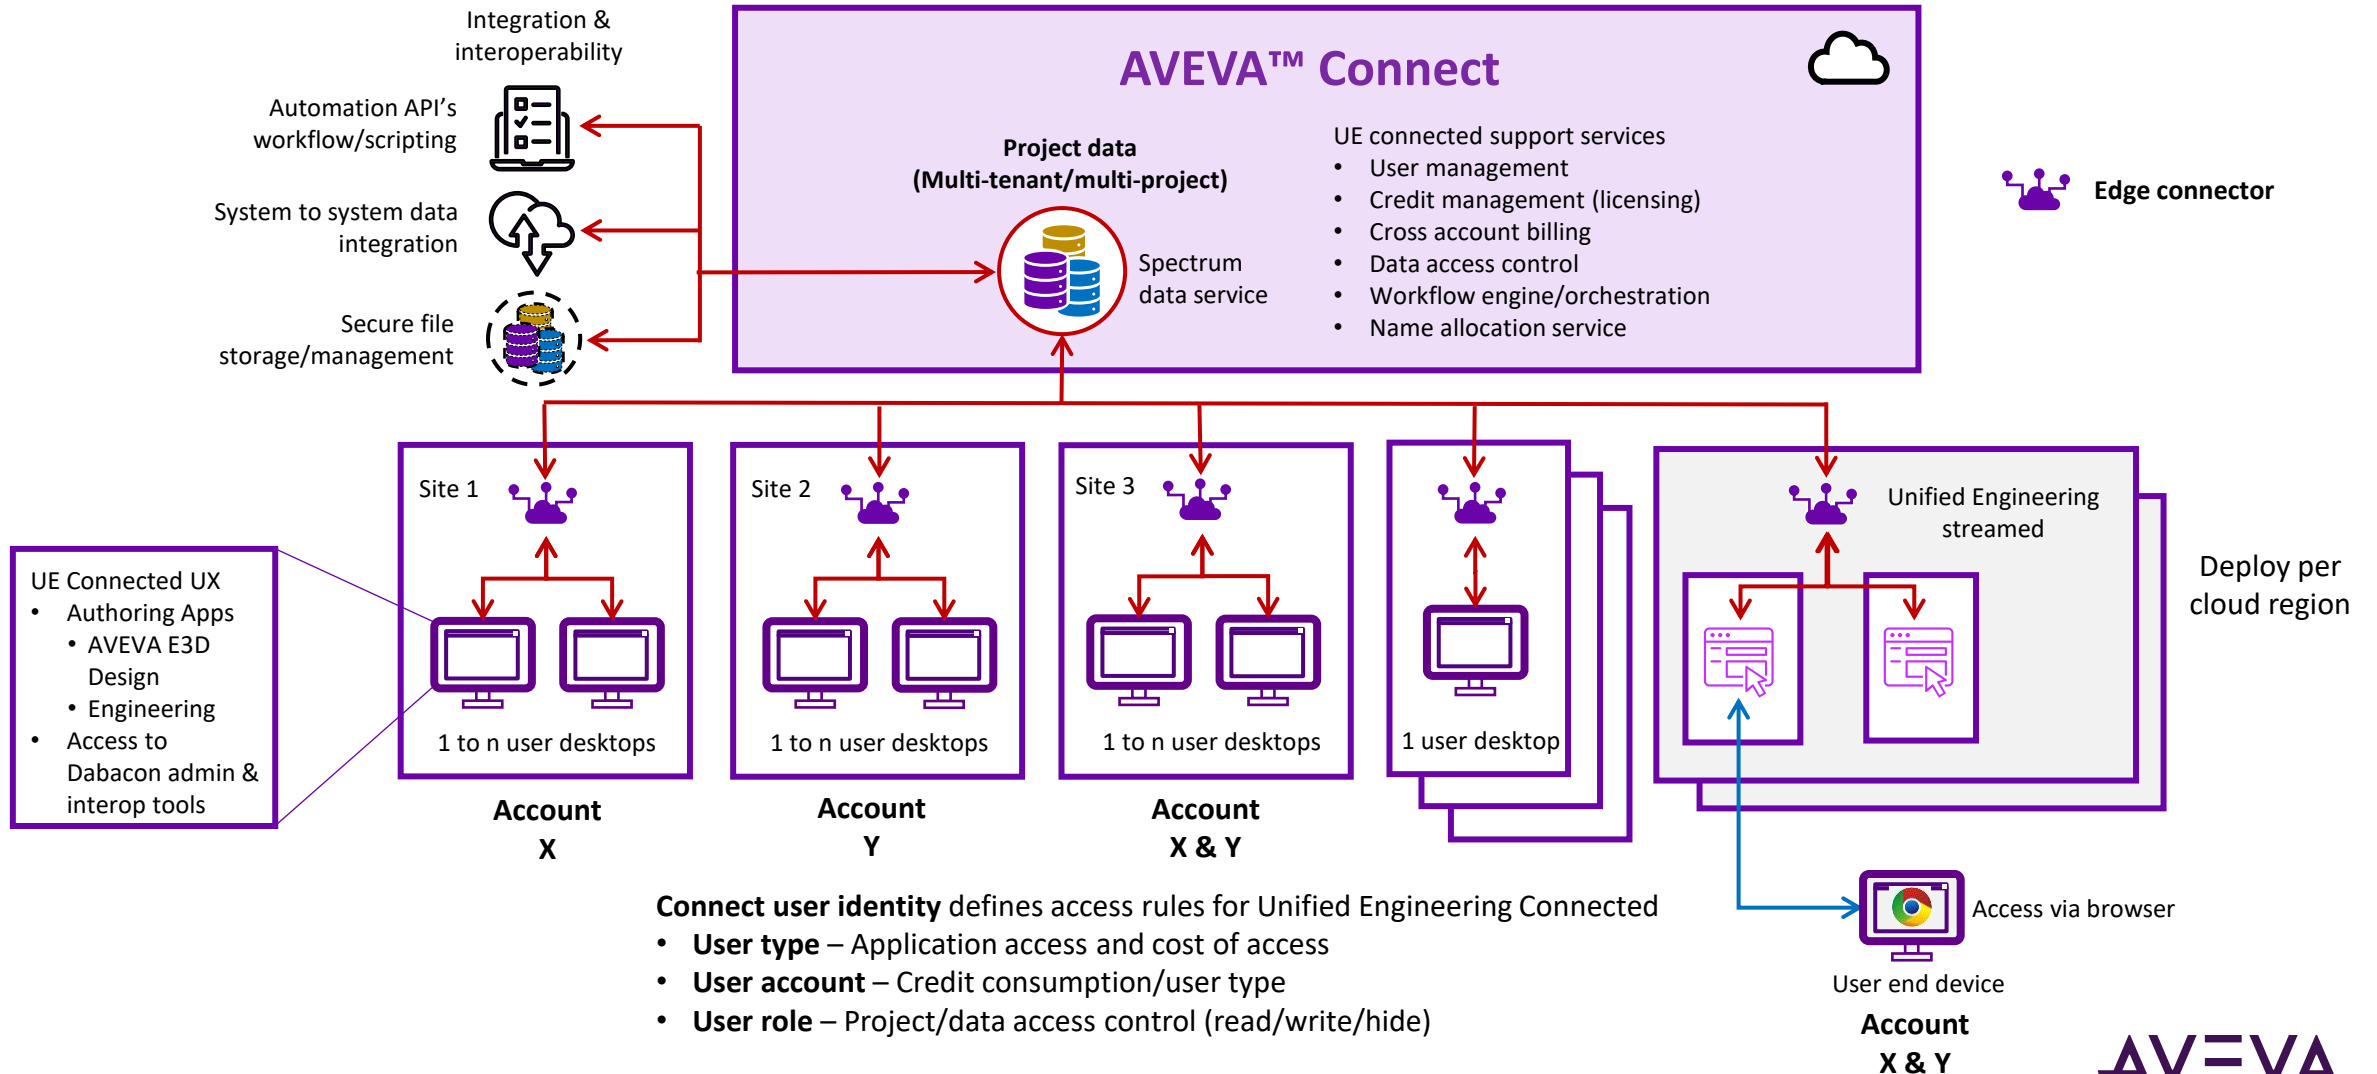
Integration & interoperability

Automation API's workflow/scripting

System to system data integration

Secure file storage/management

AVEVA™ Connect

Project data
(Multi-tenant/multi-project)

Spectrum data service

UE connected support services
- User management
- Credit management (licensing)
- Cross account billing
- Data access control
- Workflow engine/orchestration
- Name allocation service

Edge connector

UE Connected UX
- Authoring Apps
  - AVEVA E3D Design
  - Engineering
- Access to Dabacon admin & interop tools

Site 1

1 to n user desktops

Account
X

Site 2

1 to n user desktops

Account
Y

Site 3

1 to n user desktops

Account
X & Y

1 user desktop

Unified Engineering streamed

Deploy per cloud region

Access via browser

User end device

Account
X & Y

**Connect user identity** defines access rules for Unified Engineering Connected
- **User type** – Application access and cost of access
- **User account** – Credit consumption/user type
- **User role** – Project/data access control (read/write/hide)

AVEVA